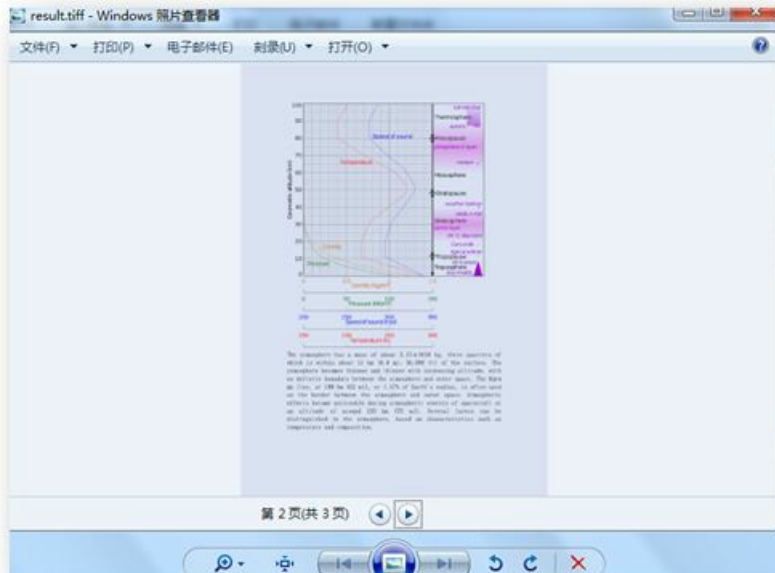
result.tiff - Windows 照片查看器

文件(F) ▼ 打印(P) ▼ 电子邮件(E) 刻录(U) ▼ 打开(O) ▼

Speed of sound

Temperature

Thermosphere

Mesopause

Mesosphere

Stratopause

Stratosphere

Tropopause

Troposphere

Geometric altitude (km)

Density

Pressure

Density (kg/m³)

Pressure (mbar)

Speed of sound (m/s)

Temperature (K)

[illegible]

第 2 页(共 3 页)